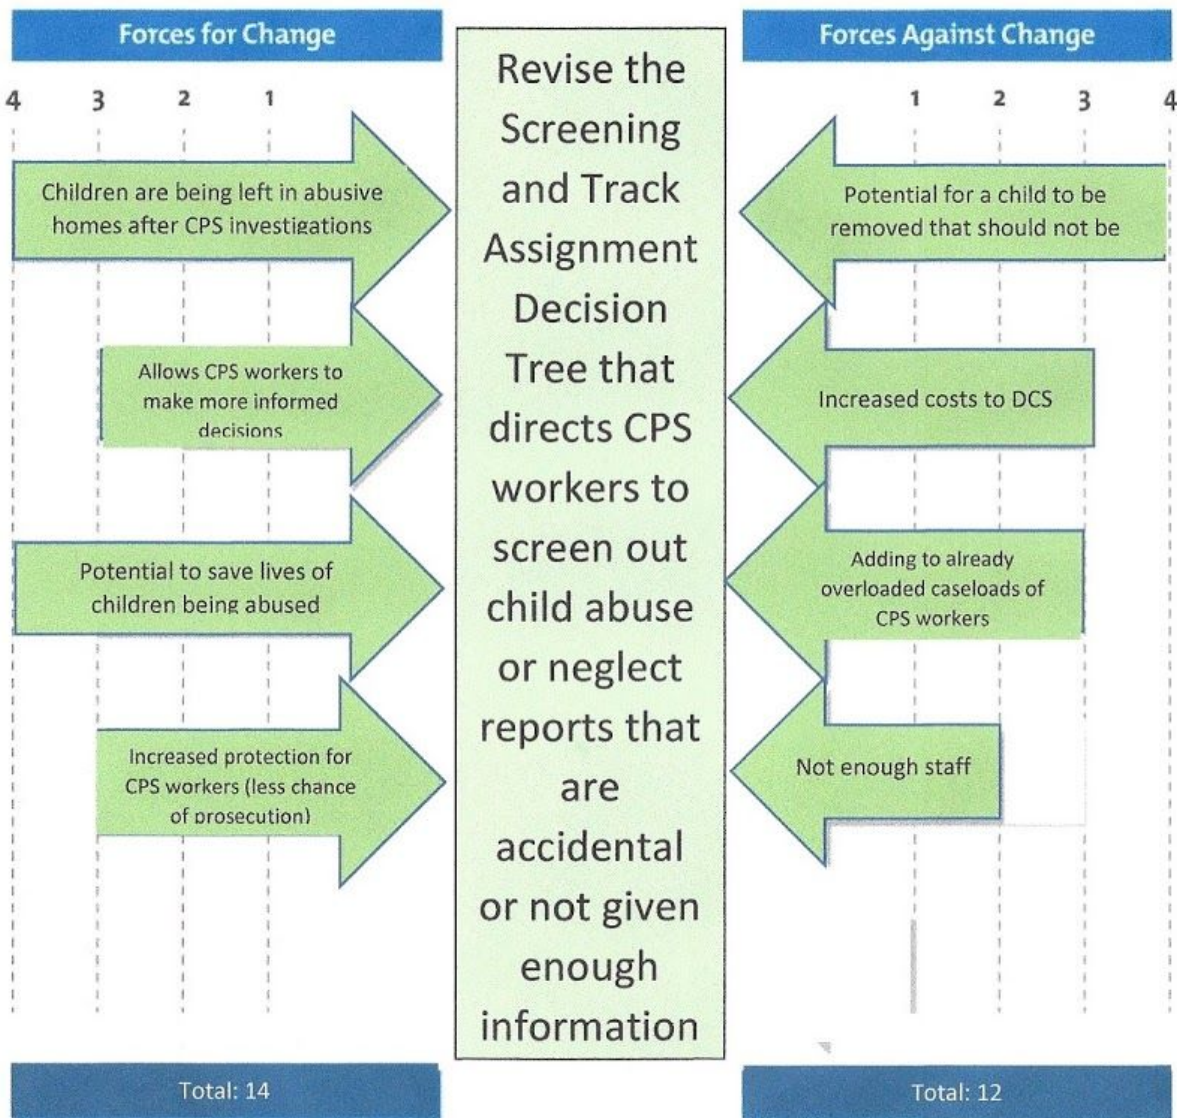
Forces for Change

4 3 2 1

Children are being left in abusive homes after CPS investigations

Allows CPS workers to make more informed decisions

Potential to save lives of children being abused

Increased protection for CPS workers (less chance of prosecution)

Total: 14

Revise the Screening and Track Assignment Decision Tree that directs CPS workers to screen out child abuse or neglect reports that are accidental or not given enough information

Forces Against Change

1 2 3 4

Potential for a child to be removed that should not be

Increased costs to DCS

Adding to already overloaded caseloads of CPS workers

Not enough staff

Total: 12